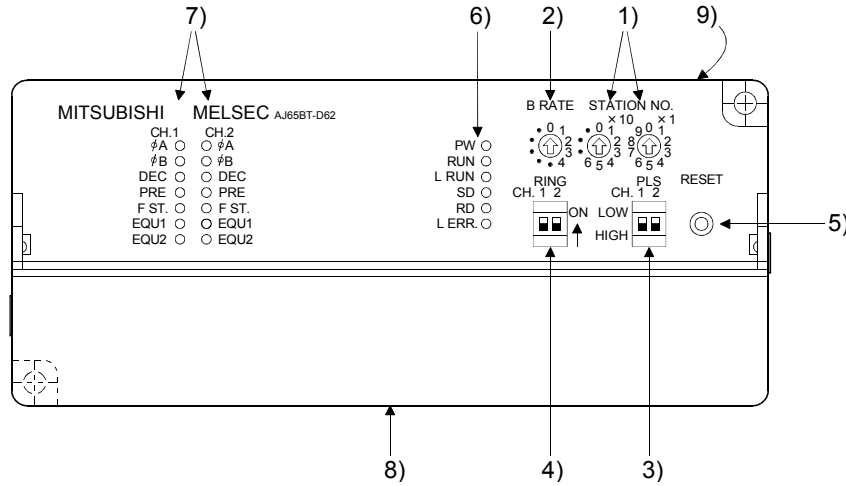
7) 6) 2) 1) 9)

MITSUBISHI MELSEC AJ65BT-D62

CH.1 CH.2
$\phi$A $\phi$A
$\phi$B $\phi$B
DEC DEC
PRE PRE
F ST. F ST.
EQU1 EQU1
EQU2 EQU2

PW
RUN
L RUN
SD
RD
L ERR.

B RATE
0 1 2 3 4

STATION NO.
×10
0 1 2 3 4 5 6
×1
9 0 1 2 3 4 5 6 7 8

RING
CH. 1 2
ON

PLS
CH. 1 2
LOW
HIGH

RESET

5)

8) 4) 3)